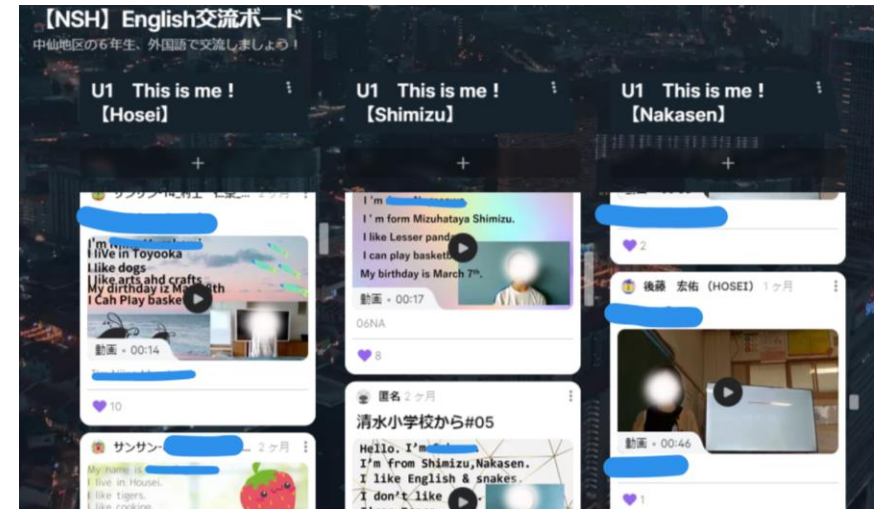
【NSH】English交流ボード
中仙地区の6年生、外国語で交流しましょう！

U1 This is me !
【Hosei】

+

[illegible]

I'm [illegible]
I live in Toyooka
I like dogs
I like arts ahd crafts
My dirthday iz Ma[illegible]th
I Can Play baske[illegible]

動画 • 00:14

10

サンサン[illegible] 2ヶ月

My name is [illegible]
I live in Hosei.
I like tigers.
I like cooking.

U1 This is me !
【Shimizu】

+

I'm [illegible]
I'm form Mizuhataya Shimizu.
I like Lesser pand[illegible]
I can play basketb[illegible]
My birthday is March 7th.

動画 • 00:17

06NA

8

匿名 2ヶ月

清水小学校から#05

Hello. I'm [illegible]
I'm from Shimizu,Nakasen.
I like English & snakes.
I don't like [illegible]

U1 This is me !
【Nakasen】

+

2

後藤 宏佑（HOSEI） 1ヶ月

動画 • 00:46

1